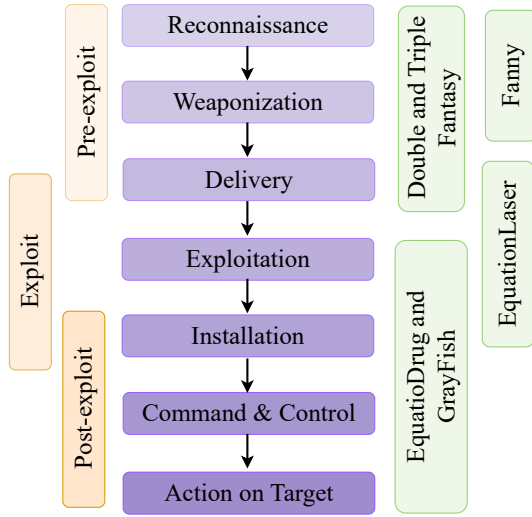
Exploit

Pre-exploit

Post-exploit

Reconnaissance

Weaponization

Delivery

Exploitation

Installation

Command & Control

Action on Target

Double and Triple Fantasy

EquatioDrug and GrayFish

Fanny

EquationLaser